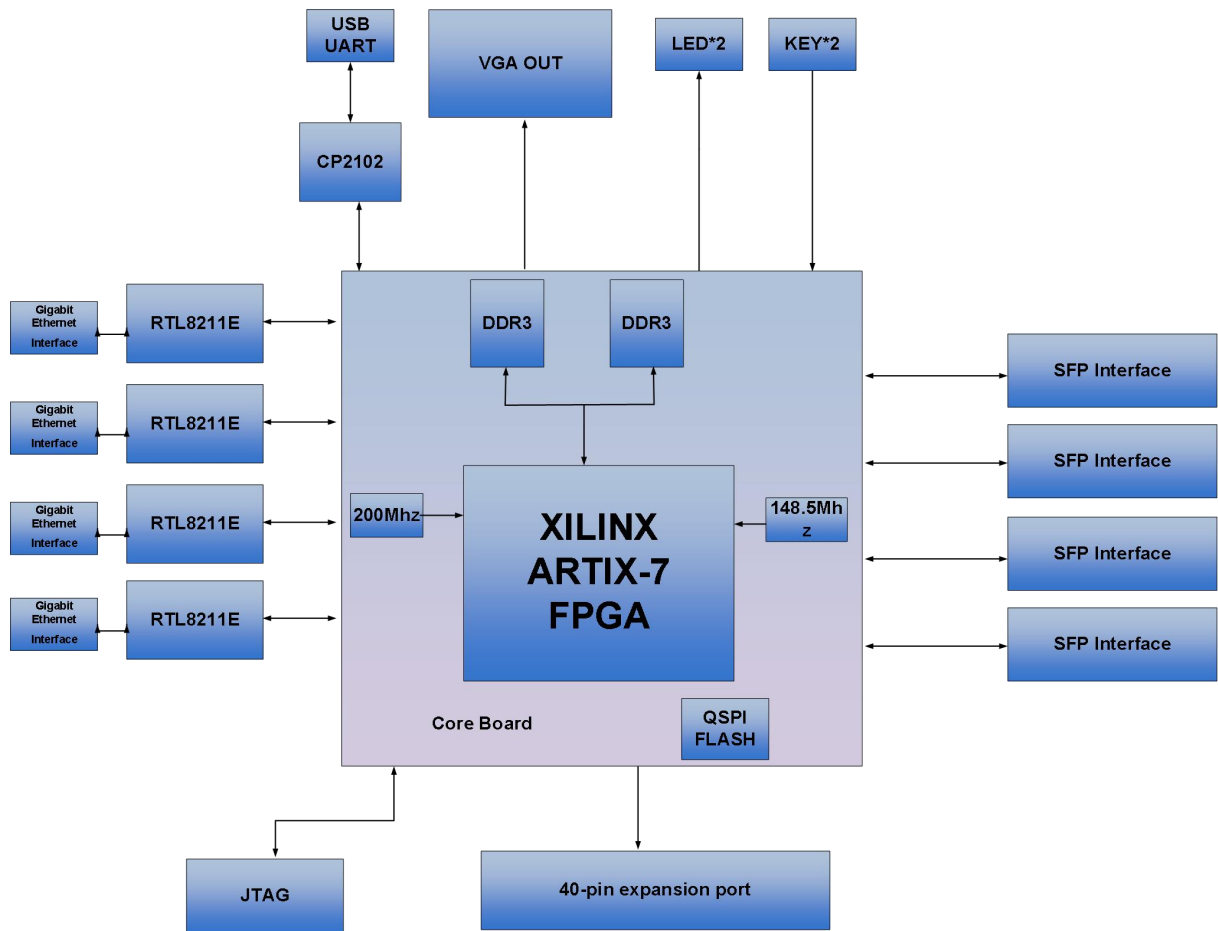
USB UART

VGA OUT

LED*2

KEY*2

CP2102

Gigabit Ethernet Interface

RTL8211E

Gigabit Ethernet Interface

RTL8211E

Gigabit Ethernet Interface

RTL8211E

Gigabit Ethernet Interface

RTL8211E

DDR3

DDR3

SFP Interface

SFP Interface

SFP Interface

SFP Interface

200Mhz

XILINX ARTIX-7 FPGA

148.5Mhz

Core Board

QSPI FLASH

JTAG

40-pin expansion port